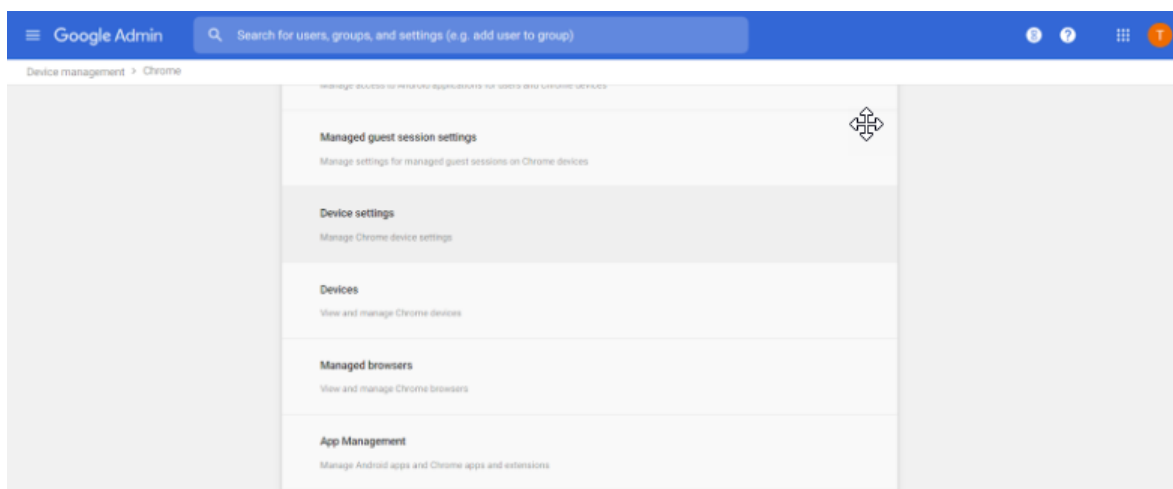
Google Admin

Search for users, groups, and settings (e.g. add user to group)

T

Device management > Chrome

Manage access to Android applications for users and Chrome devices

Managed guest session settings

Manage settings for managed guest sessions on Chrome devices

Device settings

Manage Chrome device settings

Devices

View and manage Chrome devices

Managed browsers

View and manage Chrome browsers

App Management

Manage Android apps and Chrome apps and extensions